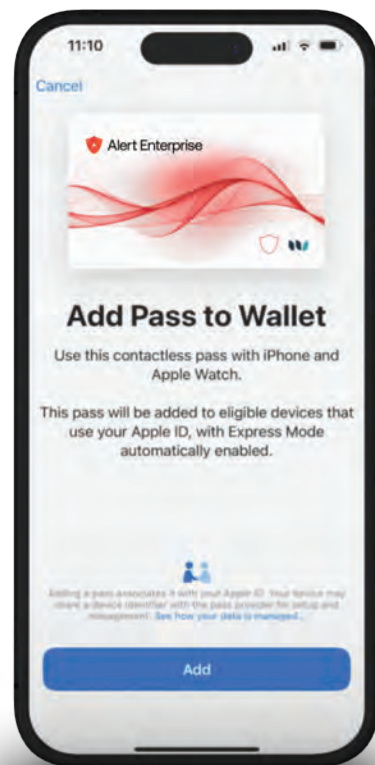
11:10

Cancel

Alert Enterprise

Add Pass to Wallet

Use this contactless pass with iPhone and Apple Watch.

This pass will be added to eligible devices that use your Apple ID, with Express Mode automatically enabled.

Adding a pass associates it with your Apple ID. Your device may share a device identifier with the pass provider for setup and management. See how your data is managed...

Add